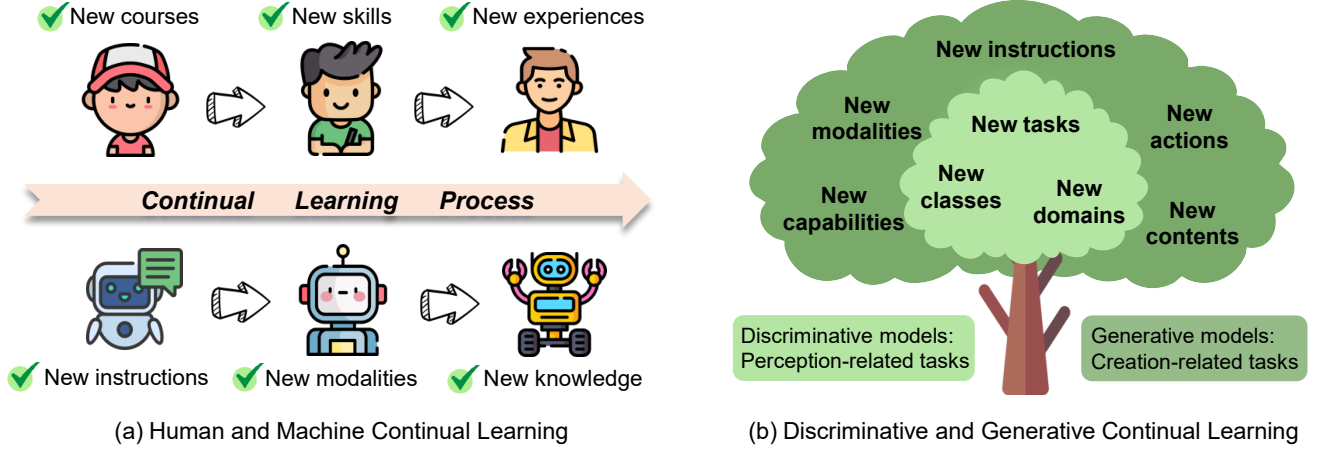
New courses

New skills

New experiences

Continual Learning Process

New instructions

New modalities

New knowledge

(a) Human and Machine Continual Learning

New instructions

New modalities

New tasks

New actions

New capabilities

New classes

New domains

New contents

Discriminative models: Perception-related tasks

Generative models: Creation-related tasks

(b) Discriminative and Generative Continual Learning